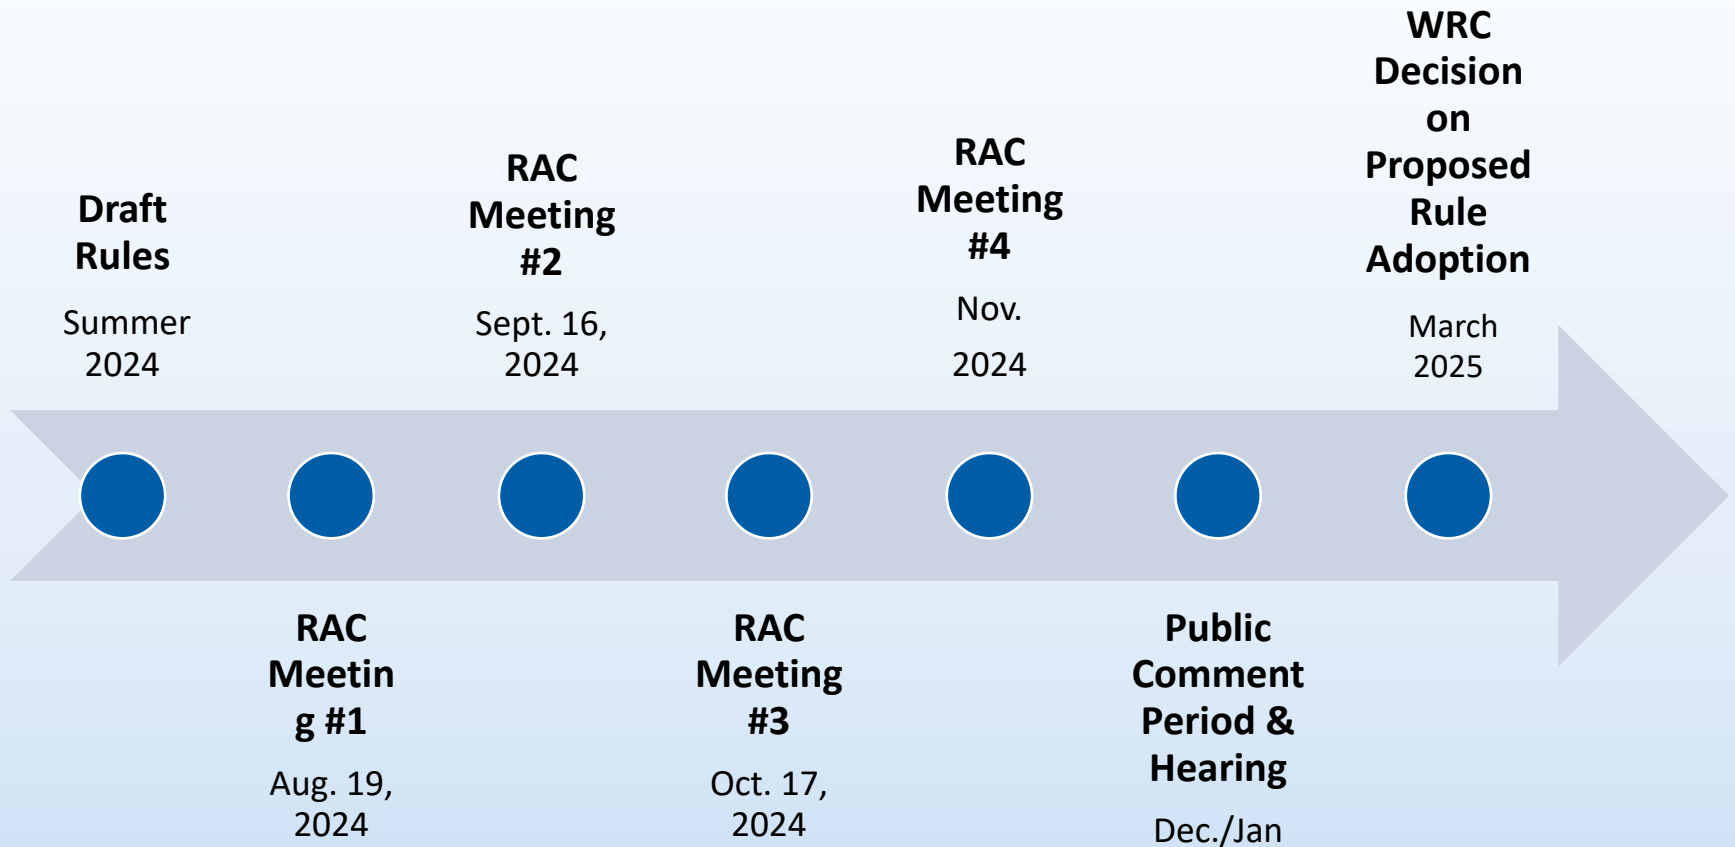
Draft Rules

Summer 2024

RAC Meeting #1

Aug. 19, 2024

RAC Meeting #2

Sept. 16, 2024

RAC Meeting #3

Oct. 17, 2024

RAC Meeting #4

Nov.

2024

Public Comment Period & Hearing

Dec./Jan

WRC Decision on Proposed Rule Adoption

March 2025